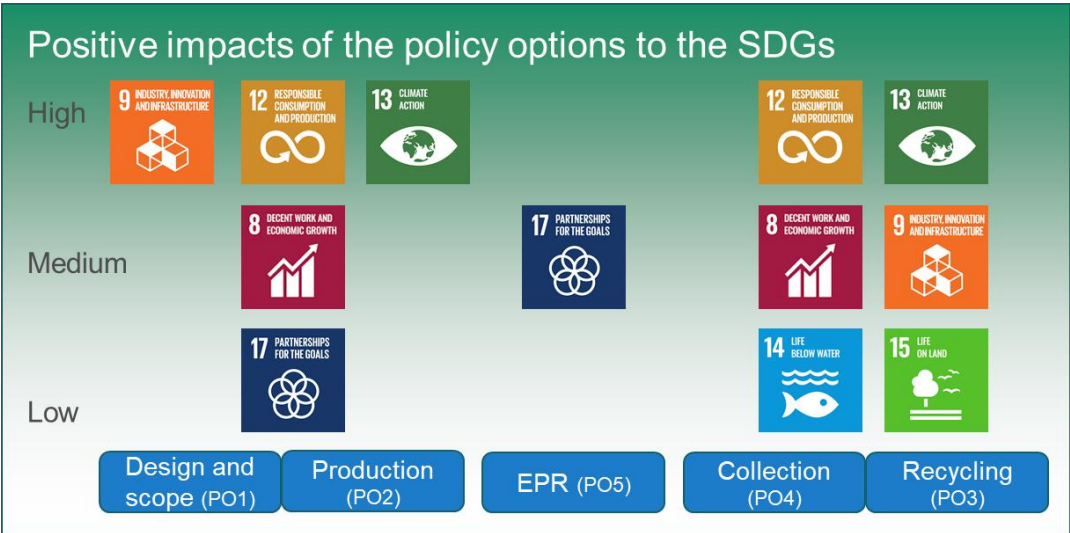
Positive impacts of the policy options to the SDGs

High

9 INDUSTRY, INNOVATION AND INFRASTRUCTURE

12 RESPONSIBLE CONSUMPTION AND PRODUCTION

13 CLIMATE ACTION

12 RESPONSIBLE CONSUMPTION AND PRODUCTION

13 CLIMATE ACTION

Medium

8 DECENT WORK AND ECONOMIC GROWTH

17 PARTNERSHIPS FOR THE GOALS

8 DECENT WORK AND ECONOMIC GROWTH

9 INDUSTRY, INNOVATION AND INFRASTRUCTURE

17 PARTNERSHIPS FOR THE GOALS

14 LIFE BELOW WATER

15 LIFE ON LAND

Low

Design and scope (PO1)

Production (PO2)

EPR (PO5)

Collection (PO4)

Recycling (PO3)